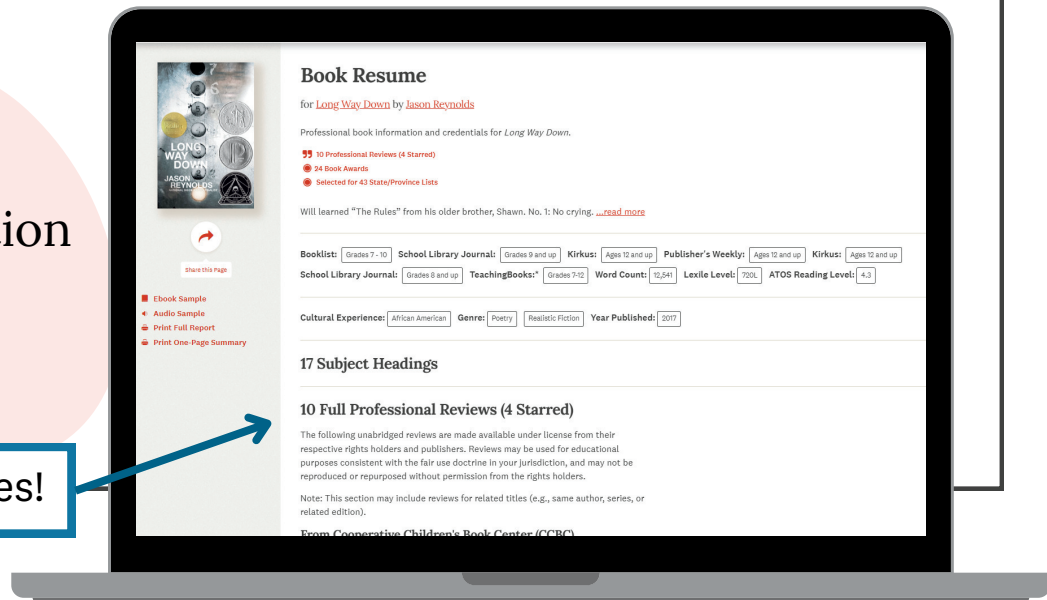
ion

es!

LONG WAY DOWN
JASON REYNOLDS

Share this Page

Ebook Sample
Audio Sample
Print Full Report
Print One-Page Summary

Book Resume

for Long Way Down by Jason Reynolds

Professional book information and credentials for Long Way Down.

10 Professional Reviews (4 Starred)
24 Book Awards
Selected for 43 State/Province Lists

Will learned "The Rules" from his older brother, Shawn. No. 1: No crying. ...read more

Booklist: Grades 7 - 10 School Library Journal: Grades 9 and up Kirkus: Ages 12 and up Publisher's Weekly: Ages 12 and up Kirkus: Ages 12 and up School Library Journal: Grades 8 and up TeachingBooks:* Grades 7-12 Word Count: 12,541 Lexile Level: 720L ATOS Reading Level: 4.3

Cultural Experience: African American Genre: Poetry Realistic Fiction Year Published: 2017

17 Subject Headings

10 Full Professional Reviews (4 Starred)

The following unabridged reviews are made available under license from their respective rights holders and publishers. Reviews may be used for educational purposes consistent with the fair use doctrine in your jurisdiction, and may not be reproduced or repurposed without permission from the rights holders.

Note: This section may include reviews for related titles (e.g., same author, series, or related edition).

From Cooperative Children's Book Center (CCBC)